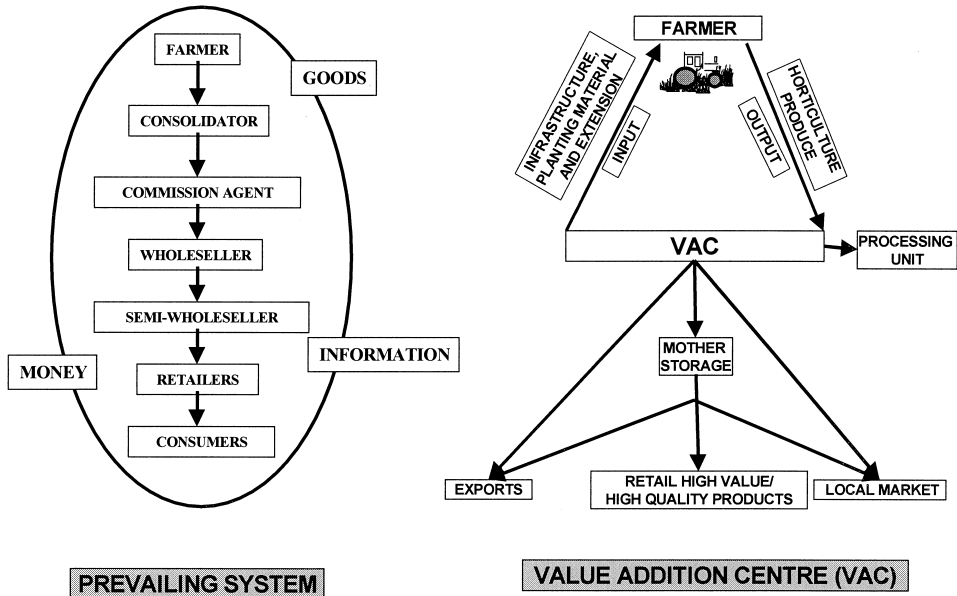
FARMER

GOODS

CONSOLIDATOR

COMMISSION AGENT

WHOLESELLER

SEMI-WHOLESELLER

MONEY

INFORMATION

RETAILERS

CONSUMERS

PREVAILING SYSTEM

FARMER

INFRASTRUCTURE, PLANTING MATERIAL AND EXTENSION

INPUT

OUTPUT

HORTICULTURE PRODUCE

VAC

PROCESSING UNIT

MOTHER STORAGE

EXPORTS

RETAIL HIGH VALUE/ HIGH QUALITY PRODUCTS

LOCAL MARKET

VALUE ADDITION CENTRE (VAC)